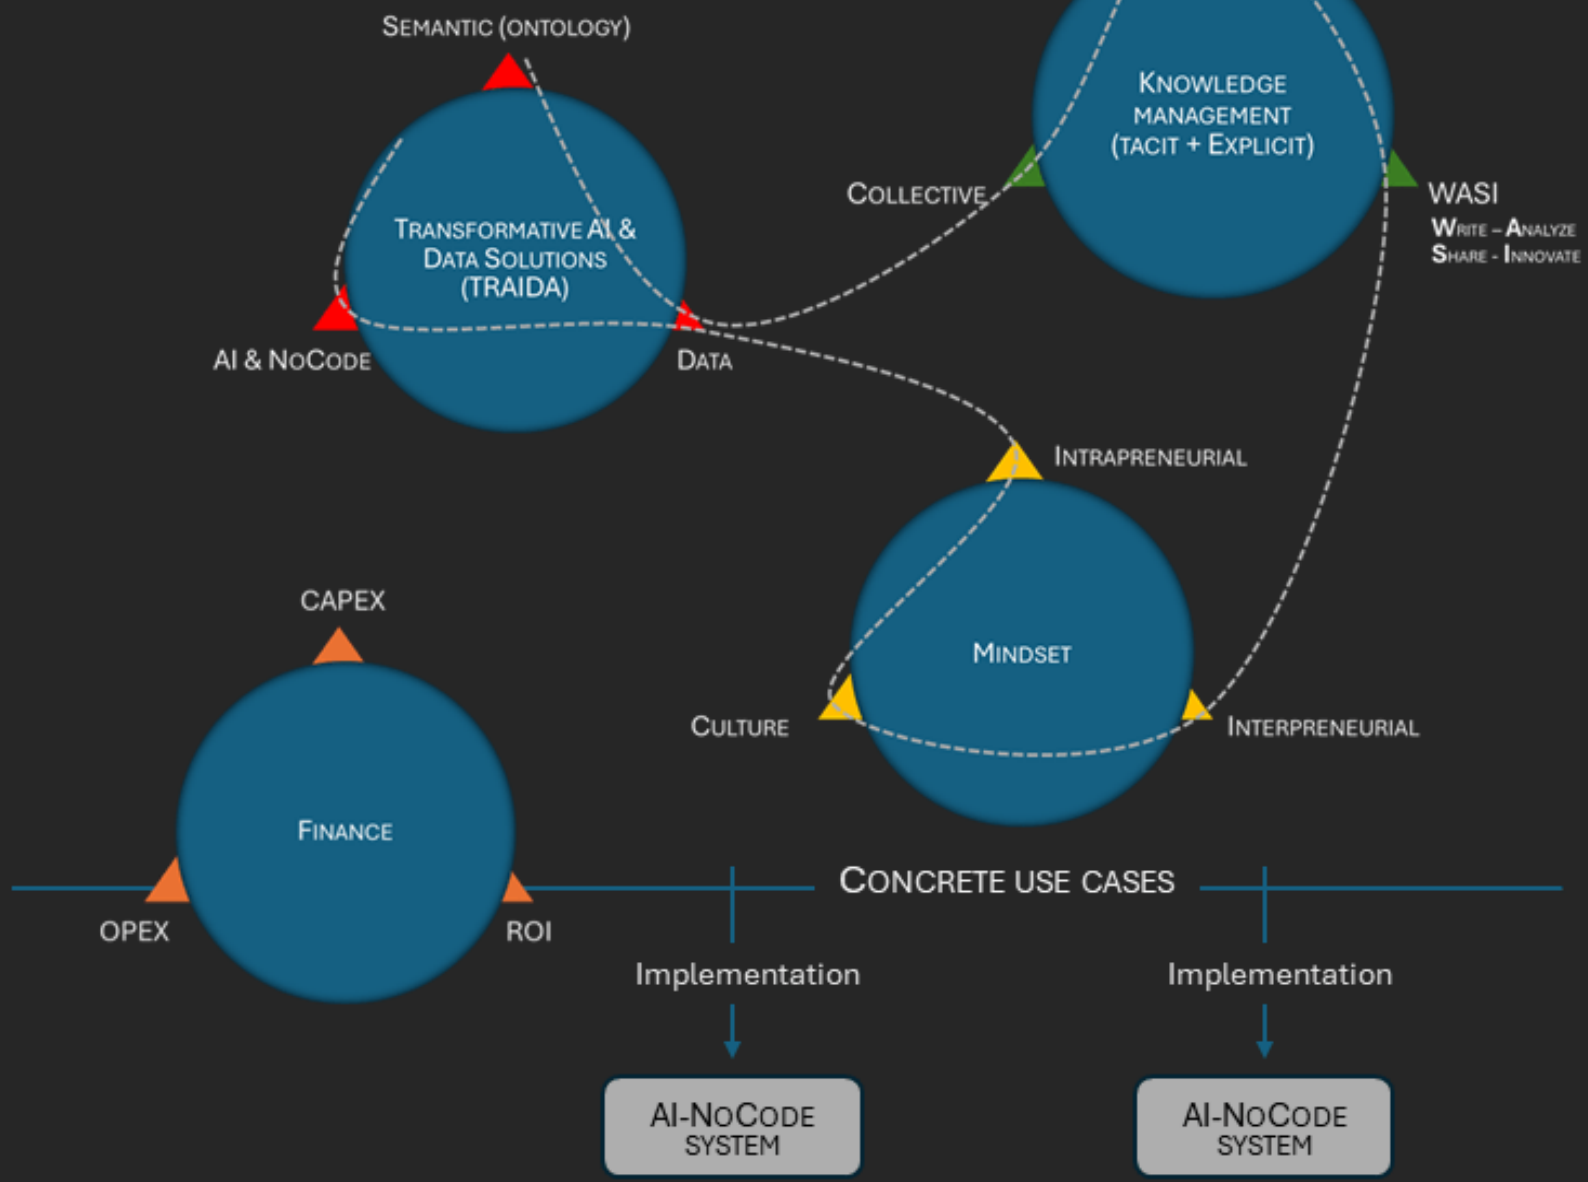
Semantic (ontology)

Transformative AI & Data Solutions (TRAIDA)

AI & NoCode

Data

Knowledge management (tacit + Explicit)

Collective

WASI
Write – Analyze
Share - Innovate

Intrapreneurial

Mindset

Culture

Interpreneurial

CAPEX

Finance

OPEX

ROI

Concrete use cases

Implementation

Implementation

AI-NoCode system

AI-NoCode system